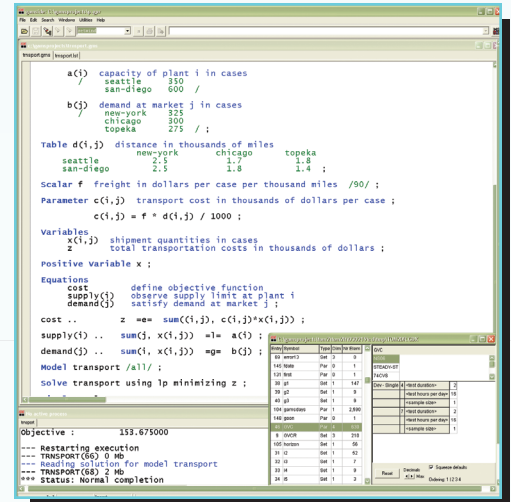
File Edit Search Windows Utilities Help

trnsport.gms | trnsport.lst

a(i) capacity of plant i in cases
/ seattle 350
san-diego 600 /

b(j) demand at market j in cases
/ new-york 325
chicago 300
topeka 275 / ;

Table d(i,j) distance in thousands of miles
new-york chicago topeka
seattle 2.5 1.7 1.8
san-diego 2.5 1.8 1.4 ;

Scalar f freight in dollars per case per thousand miles /90/ ;

Parameter c(i,j) transport cost in thousands of dollars per case ;

c(i,j) = f * d(i,j) / 1000 ;

Variables
x(i,j) shipment quantities in cases
z total transportation costs in thousands of dollars ;

Positive Variable x ;

Equations
cost define objective function
supply(i) observe supply limit at plant i
demand(j) satisfy demand at market j ;

cost .. z =e= sum((i,j), c(i,j)*x(i,j)) ;

supply(i) .. sum(j, x(i,j)) =l= a(i) ;

demand(j) .. sum(i, x(i,j)) =g= b(j) ;

Model transport /all/ ;

Solve transport using lp minimizing z ;

| Entry | Symbol | Type | Dim | Nr Elem |
|---|---|---|---|---|
| 99 | errorl() | Set | 3 | 0 |
| 145 | fdate | Par | 0 | 1 |
| 131 | first | Par | 0 | 1 |
| 30 | g1 | Set | 1 | 147 |
| 58 | g2 | Set | 1 | 9 |
| 40 | g3 | Set | 1 | 6 |
| 104 | gamsdates | Par | 1 | 2,690 |
| 146 | gsoor | Par | 0 | 1 |
| 5 | GVC | Par | 1 | 3 |
| 8 | GVCR | Set | 3 | 216 |
| 105 | horizon | Set | 1 | 56 |
| 31 | i2 | Set | 1 | 62 |
| 33 | i3 | Set | 1 | 7 |
| 23 | i4 | Set | 1 | 9 |
| 24 | i5 | Set | 1 | 3 |

GVC
STEADY-ST
74CVS

Dev - Single 4 | <test duration> | 2
<test hours per day> | 18
<sample size> | 1
7 | <test duration> | 2
<test hours per day> | 16
<sample size> | 1

Reset | Decimals | Squeeze defaults | Ordering: 1 2 3 4

trnsport
Objective : 153.675000

--- Restarting execution
--- TRNSPORT(66) 0 Mb
--- Reading solution for model transport
--- TRNSPORT(68) 2 Mb
*** Status: Normal completion